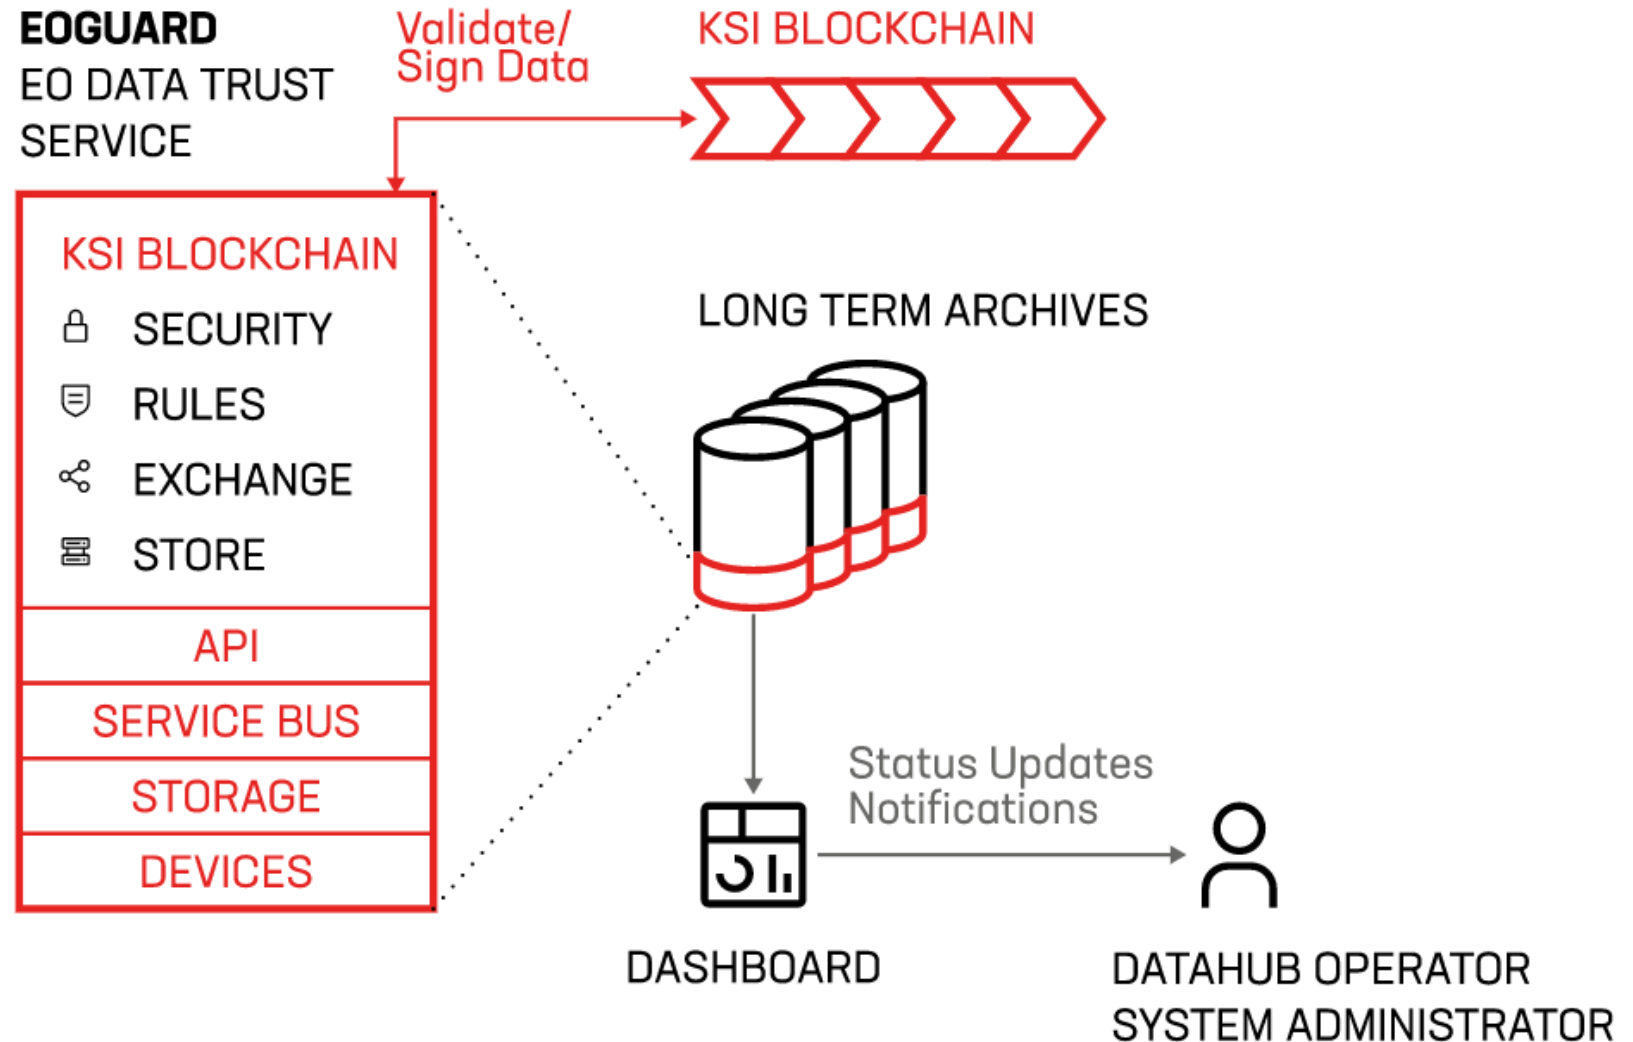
EOGUARD
EO DATA TRUST SERVICE

Validate/
Sign Data

KSI BLOCKCHAIN

KSI BLOCKCHAIN
SECURITY
RULES
EXCHANGE
STORE

API
SERVICE BUS
STORAGE
DEVICES

LONG TERM ARCHIVES

Status Updates
Notifications

DASHBOARD

DATAHUB OPERATOR
SYSTEM ADMINISTRATOR